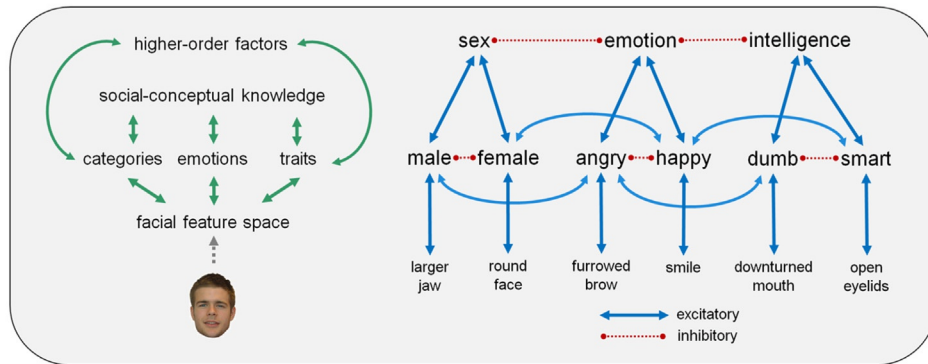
higher-order factors

social-conceptual knowledge

categories emotions traits

facial feature space

sex emotion intelligence

male female angry happy dumb smart

larger jaw

round face

furrowed brow

smile

downturned mouth

open eyelids

excitatory

inhibitory